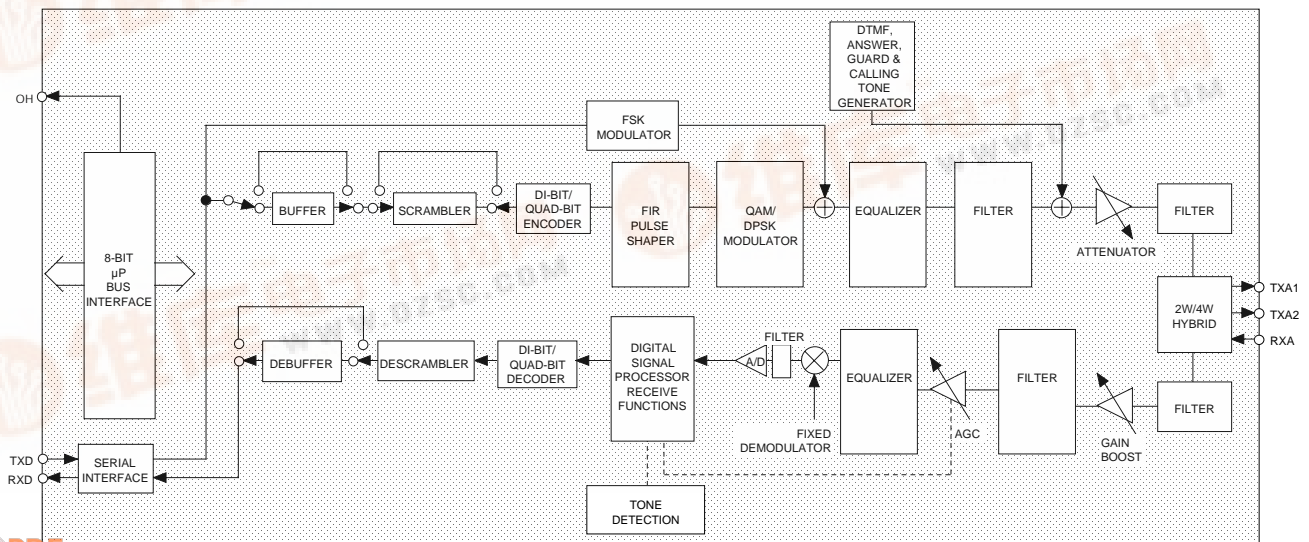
DTMF, ANSWER, GUARD & CALLING TONE GENERATOR

OH

FSK MODULATOR

BUFFER

SCRAMBLER

DI-BIT/ QUAD-BIT ENCODER

FIR PULSE SHAPER

QAM/ DPSK MODULATOR

EQUALIZER

FILTER

FILTER

ATTENUATOR

8-BIT µP BUS INTERFACE

TXA1

2W/4W HYBRID

TXA2

RXA

DEBUFFER

DESCRAMBLER

DI-BIT/ QUAD-BIT DECODER

DIGITAL SIGNAL PROCESSOR RECEIVE FUNCTIONS

FILTER

A/D

EQUALIZER

FILTER

FILTER

FIXED DEMODULATOR

AGC

GAIN BOOST

TXD

RXD

SERIAL INTERFACE

TONE DETECTION